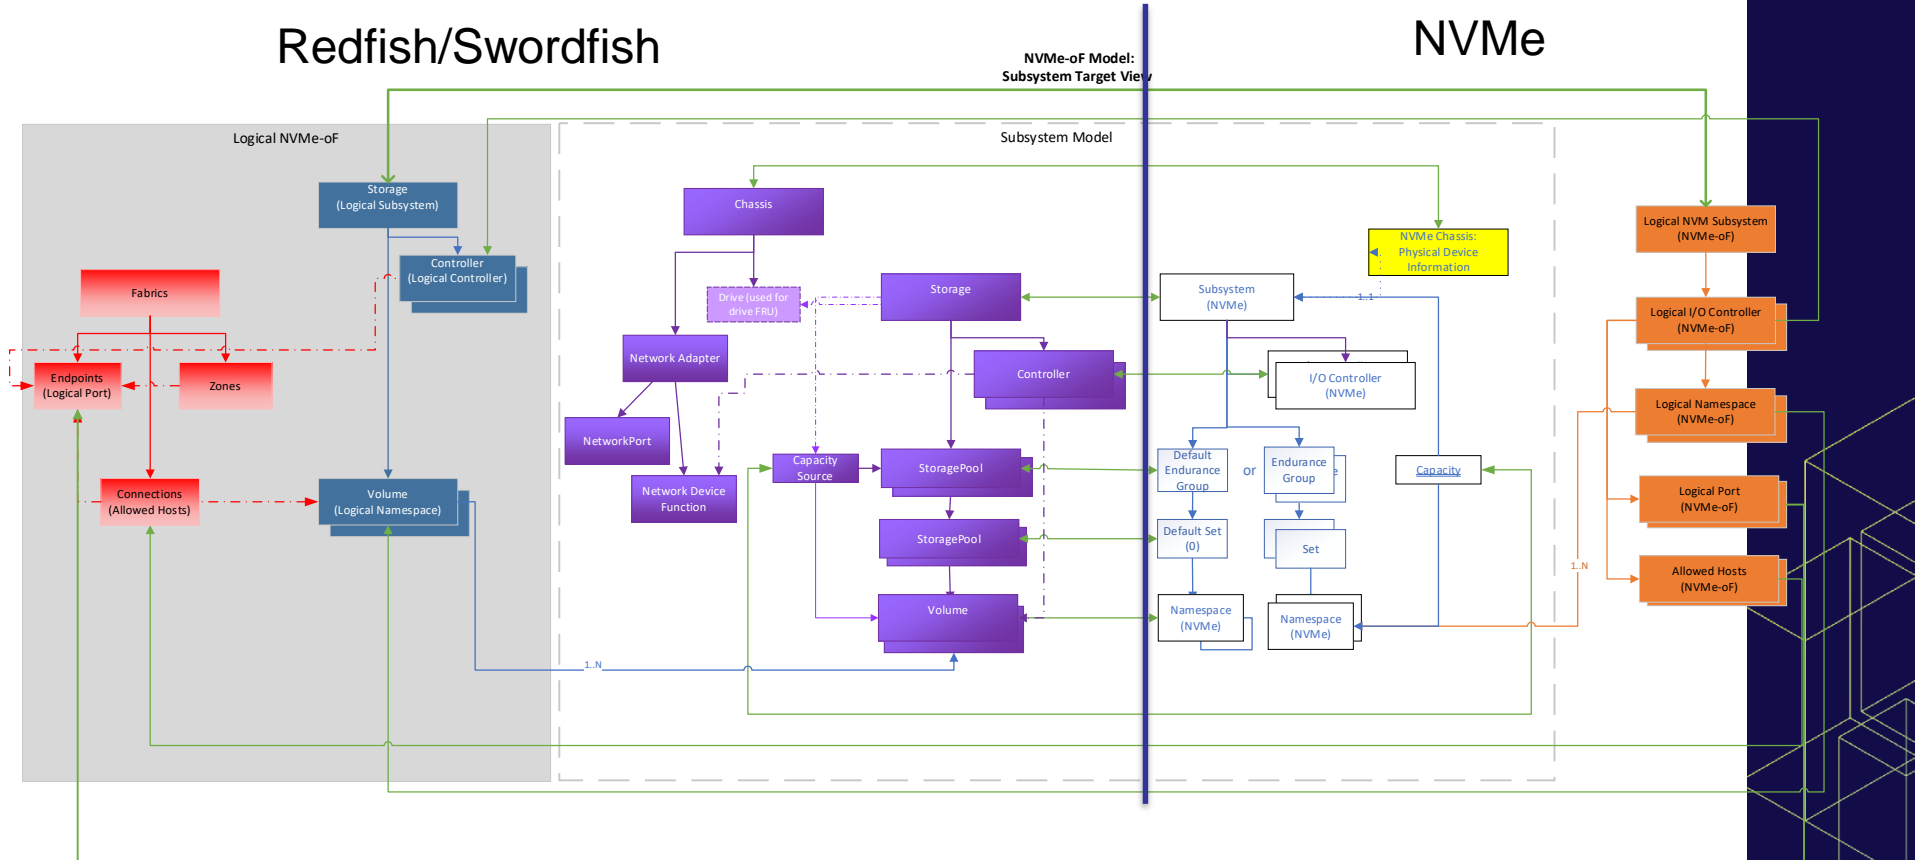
Redfish/Swordfish

NVMe

NVMe-oF Model:
Subsystem Target View

Logical NVMe-oF

Subsystem Model

Storage
(Logical Subsystem)

Controller
(Logical Controller)

Fabrics

Endpoints
(Logical Port)

Zones

Connections
(Allowed Hosts)

Volume
(Logical Namespace)

Chassis

Drive (used for drive FRU)

Storage

Network Adapter

NetworkPort

Network Device Function

Controller

Capacity Source

StoragePool

StoragePool

Volume

1..N

NVMe Chassis:
Physical Device Information

Subsystem
(NVMe)

1..1

I/O Controller
(NVMe)

Default Endurance Group

or

Endurance Group

Capacity

Default Set
(0)

Set

Namespace
(NVMe)

Namespace
(NVMe)

Logical NVM Subsystem
(NVMe-oF)

Logical I/O Controller
(NVMe-oF)

Logical Namespace
(NVMe-oF)

Logical Port
(NVMe-oF)

1..N

Allowed Hosts
(NVMe-oF)